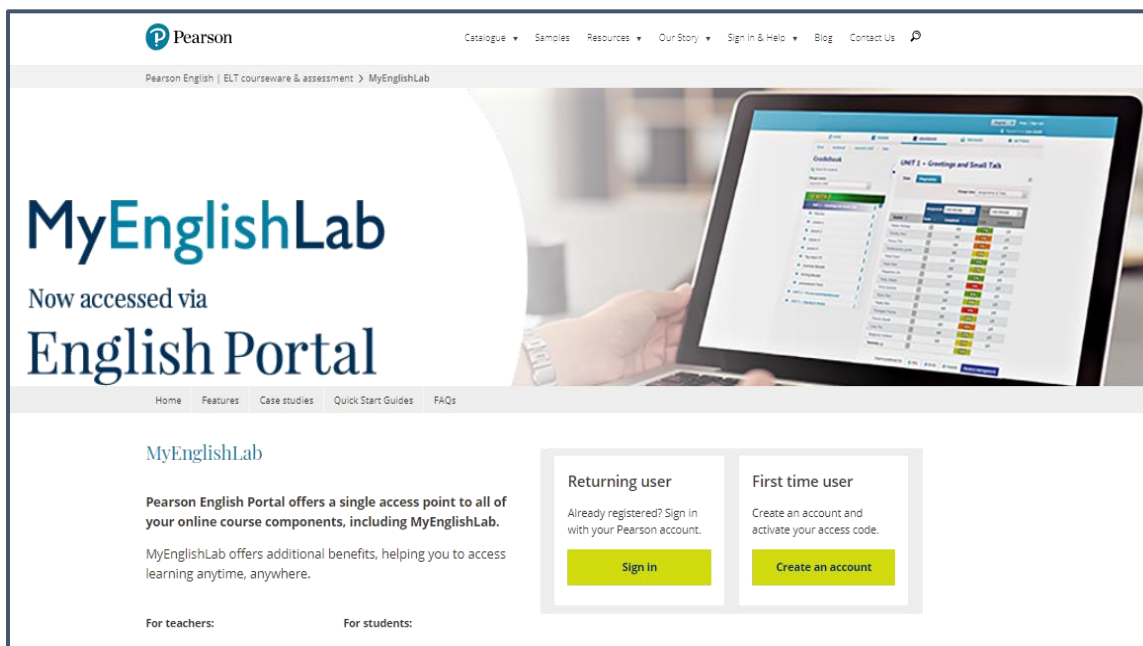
Pearson

Catalogue ▾ Samples Resources ▾ Our Story ▾ Sign in & Help ▾ Blog Contact Us

Pearson English | ELT courseware & assessment > MyEnglishLab

MyEnglishLab

Now accessed via

English Portal

Gradebook

UNIT 1 – Greetings and Small Talk

Home Features Case studies Quick Start Guides FAQs

MyEnglishLab

Pearson English Portal offers a single access point to all of your online course components, including MyEnglishLab.

MyEnglishLab offers additional benefits, helping you to access learning anytime, anywhere.

For teachers:

For students:

Returning user

Already registered? Sign in with your Pearson account.

Sign in

First time user

Create an account and activate your access code.

Create an account